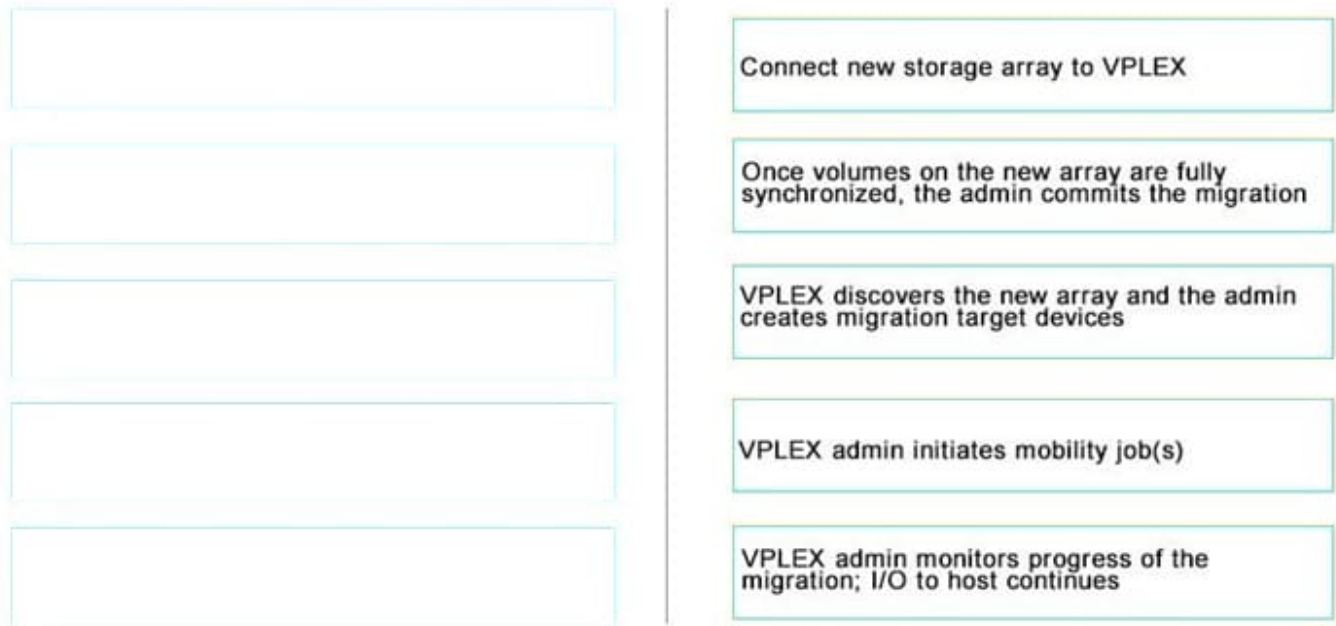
Connect new storage array to VPLEX

Once volumes on the new array are fully synchronized, the admin commits the migration

VPLEX discovers the new array and the admin creates migration target devices

VPLEX admin initiates mobility job(s)

VPLEX admin monitors progress of the migration; I/O to host continues